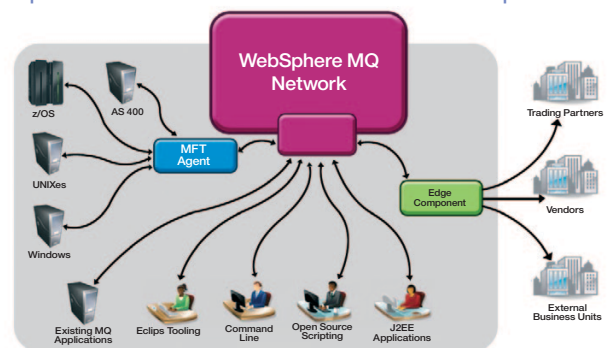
WebSphere MQ Network

z/OS

AS 400

MFT Agent

UNIXes

Windows

Edge Component

Trading Partners

Vendors

External Business Units

Existing MQ Applications

Eclips Tooling

Command Line

Open Source Scripting

J2EE Applications